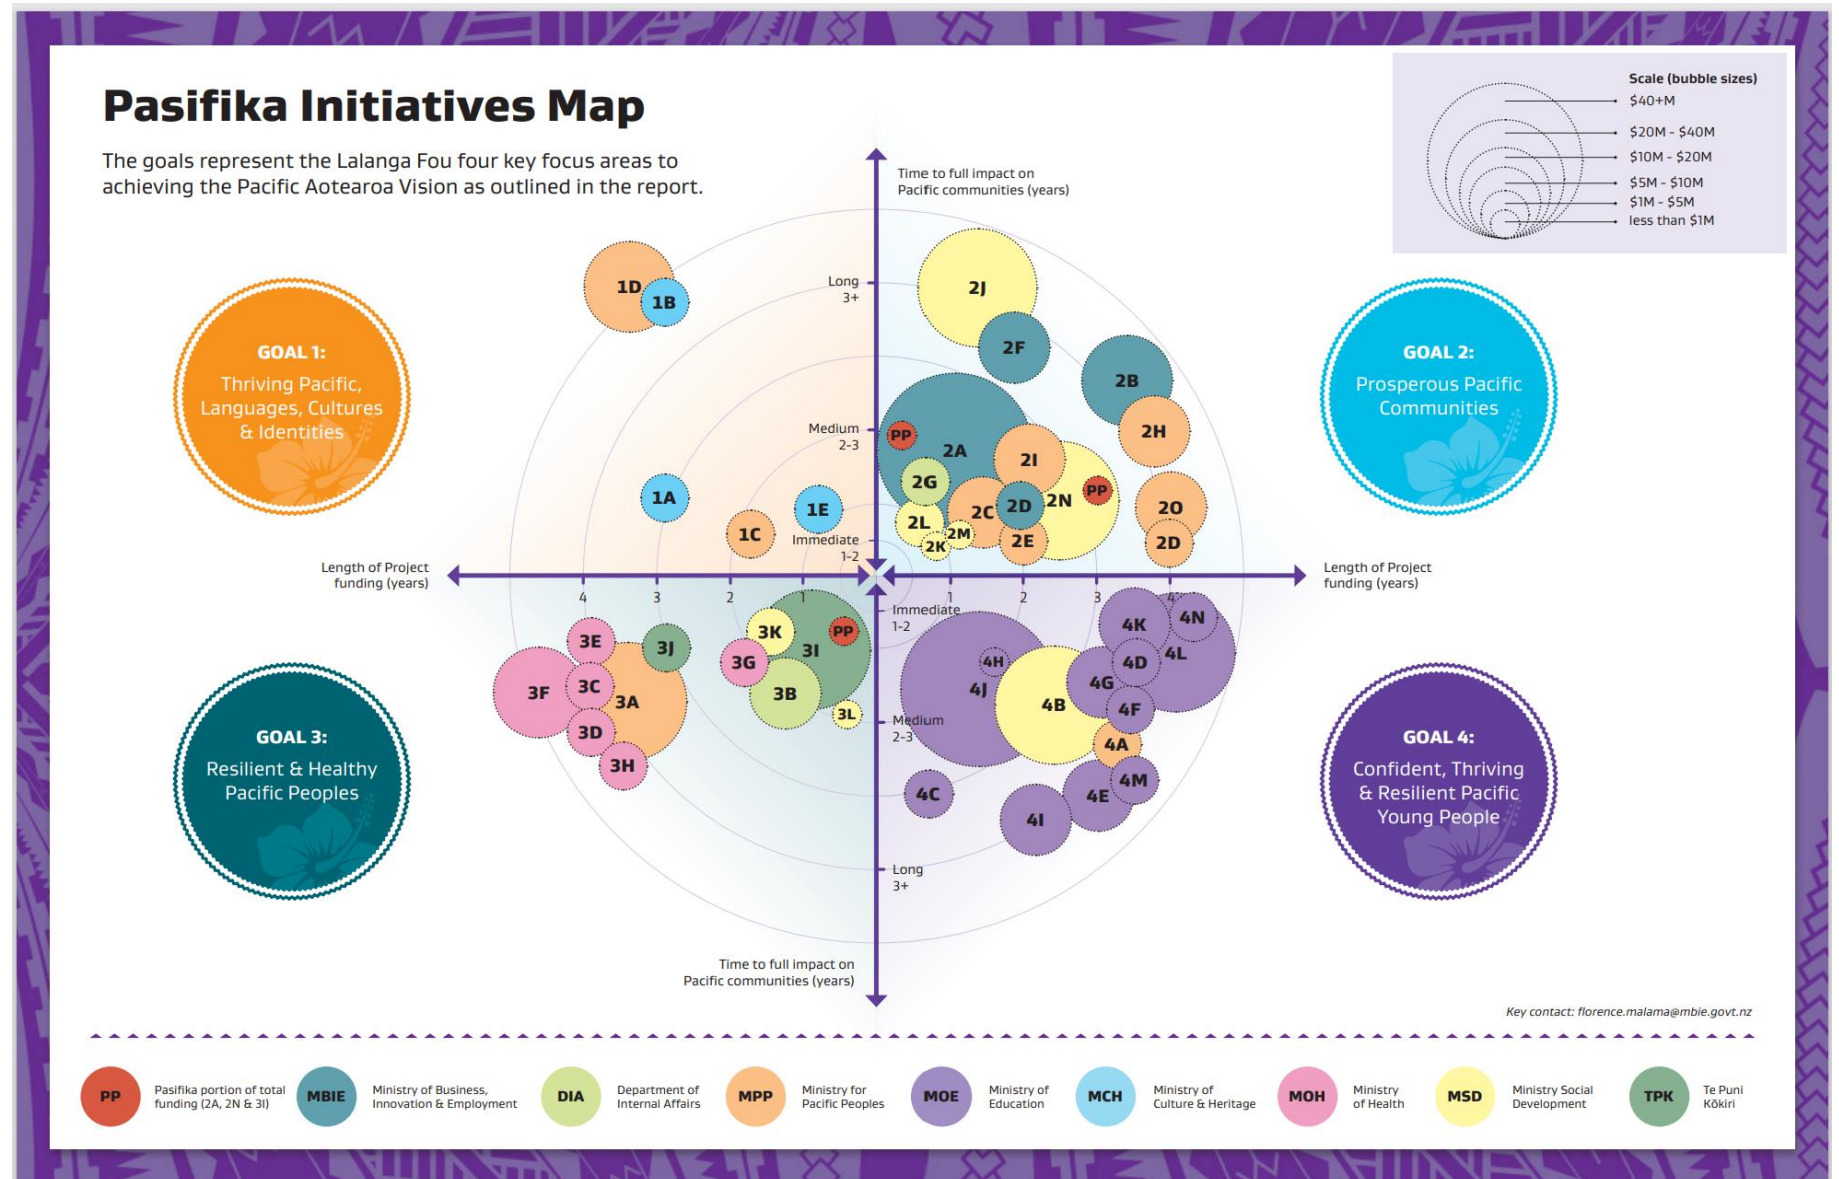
Pasifika Initiatives Map

The goals represent the Lalanga Fou four key focus areas to achieving the Pacific Aotearoa Vision as outlined in the report.

Scale (bubble sizes)
$40+M
$20M - $40M
$10M - $20M
$5M - $10M
$1M - $5M
less than $1M

GOAL 1:
Thriving Pacific, Languages, Cultures & Identities

GOAL 2:
Prosperous Pacific Communities

GOAL 3:
Resilient & Healthy Pacific Peoples

GOAL 4:
Confident, Thriving & Resilient Pacific Young People

Time to full impact on Pacific communities (years)
Long 3+
Medium 2-3
Immediate 1-2
Length of Project funding (years)
4 3 2 1
1 2 3 4
Length of Project funding (years)
Immediate 1-2
Medium 2-3
Long 3+
Time to full impact on Pacific communities (years)

1D 1B 1A 1C 1E
2J 2F 2B 2H PP 2A 2I 2G 2N PP 2O 2C 2D 2L 2M 2K 2E 2D
3E 3J 3K PP 3I 3G 3F 3C 3A 3B 3L 3D 3H
4K 4N 4H 4D 4L 4J 4G 4B 4F 4A 4M 4C 4E 4I

Key contact: florence.malama@mbie.govt.nz

PP Pasifika portion of total funding (2A, 2N & 3I)
MBIE Ministry of Business, Innovation & Employment
DIA Department of Internal Affairs
MPP Ministry for Pacific Peoples
MOE Ministry of Education
MCH Ministry of Culture & Heritage
MOH Ministry of Health
MSD Ministry Social Development
TPK Te Puni Kōkiri